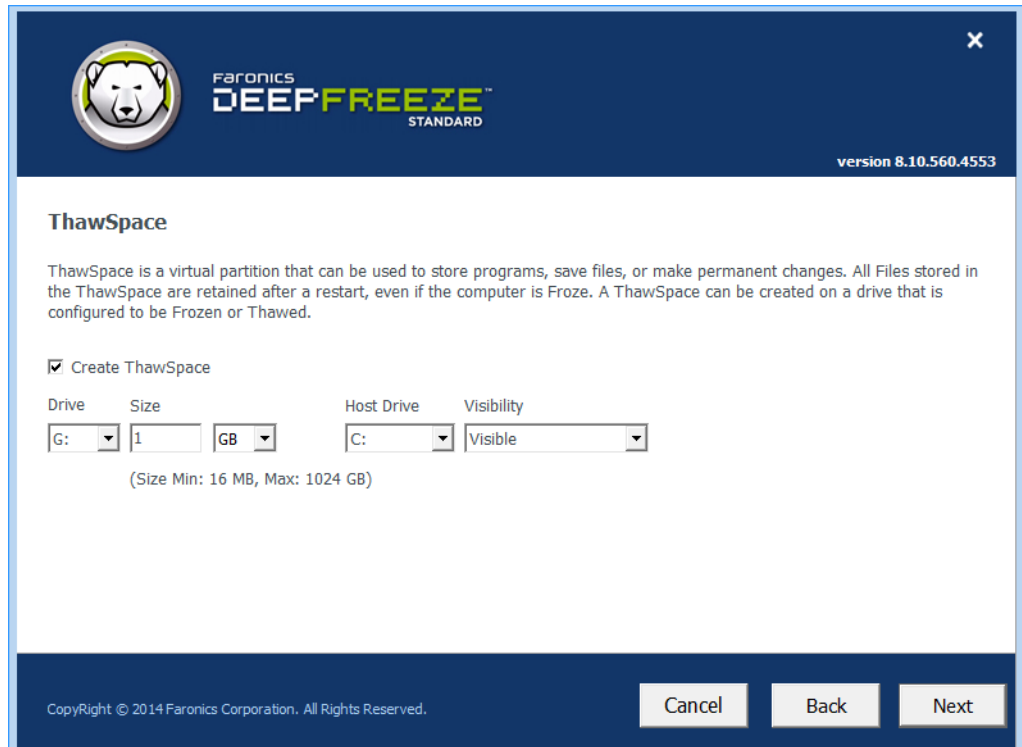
Faronics
DEEPFREEZE™
STANDARD

version 8.10.560.4553

ThawSpace

ThawSpace is a virtual partition that can be used to store programs, save files, or make permanent changes. All Files stored in the ThawSpace are retained after a restart, even if the computer is Froze. A ThawSpace can be created on a drive that is configured to be Frozen or Thawed.

☑ Create ThawSpace

| Drive | Size | | Host Drive | Visibility |
|---|---|---|---|---|
| G: | 1 | GB | C: | Visible |

(Size Min: 16 MB, Max: 1024 GB)

CopyRight © 2014 Faronics Corporation. All Rights Reserved.

Cancel
Back
Next